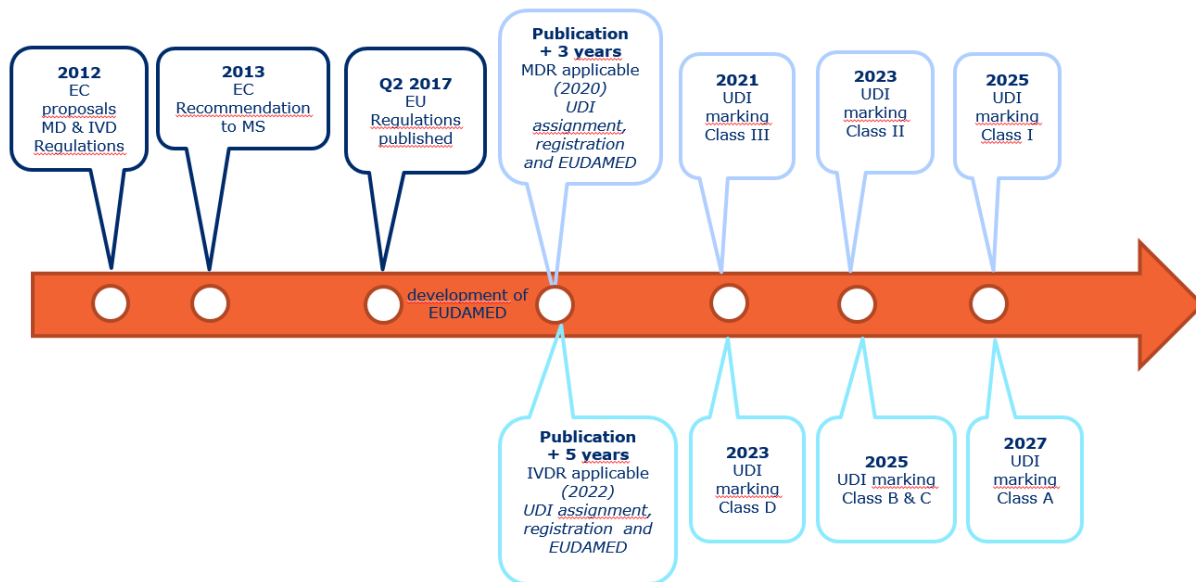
**2012**
EC proposals MD & IVD Regulations

**2013**
EC Recommendation to MS

**Q2 2017**
EU Regulations published

**Publication + 3 years**
MDR applicable
*(2020)*
*UDI assignment, registration and EUDAMED*

**2021**
UDI marking Class III

**2023**
UDI marking Class II

**2025**
UDI marking Class I

development of EUDAMED

**Publication + 5 years**
IVDR applicable
*(2022)*
*UDI assignment, registration and EUDAMED*

**2023**
UDI marking Class D

**2025**
UDI marking Class B & C

**2027**
UDI marking Class A